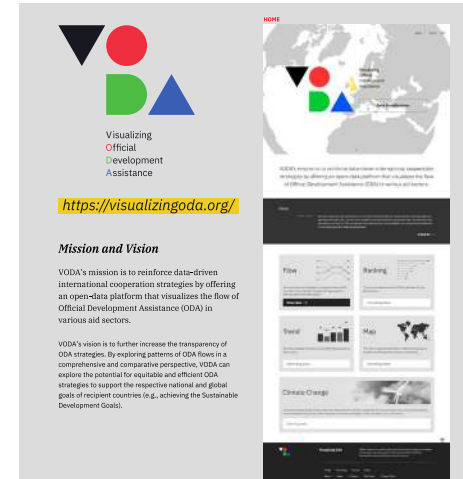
Visualizing
Official
Development
Assistance

https://visualizingoda.org/

Mission and Vision

VODA's mission is to reinforce data-driven international cooperation strategies by offering an open-data platform that visualizes the flow of Official Development Assistance (ODA) in various aid sectors.

VODA's vision is to further increase the transparency of ODA strategies. By exploring patterns of ODA flows in a comprehensive and comparative perspective, VODA can explore the potential for equitable and efficient ODA strategies to support the respective national and global goals of recipient countries (e.g., achieving the Sustainable Development Goals).

HOME

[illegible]

Flow

Ranking

Trend

Map

Climate Change

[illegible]